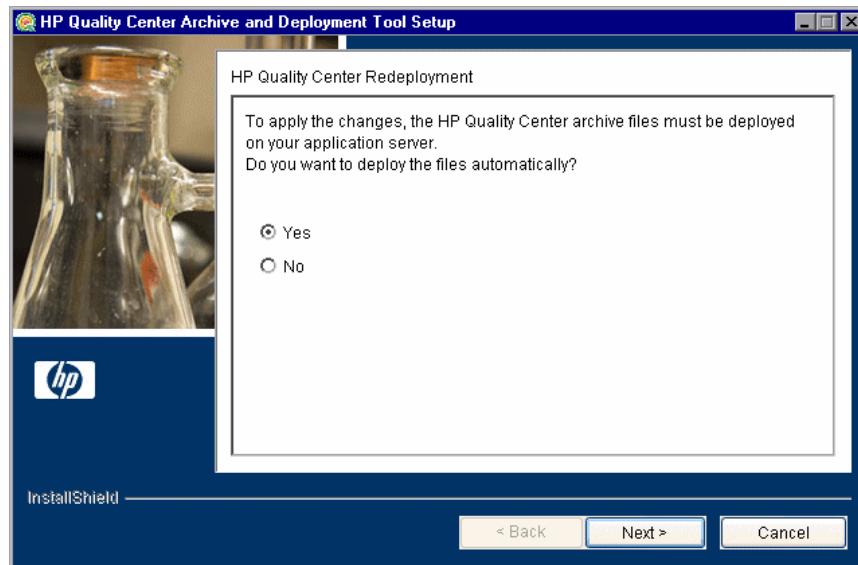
HP Quality Center Archive and Deployment Tool Setup

HP Quality Center Redeployment

To apply the changes, the HP Quality Center archive files must be deployed on your application server.
Do you want to deploy the files automatically?

Yes
No

hp

InstallShield

< Back
Next >
Cancel